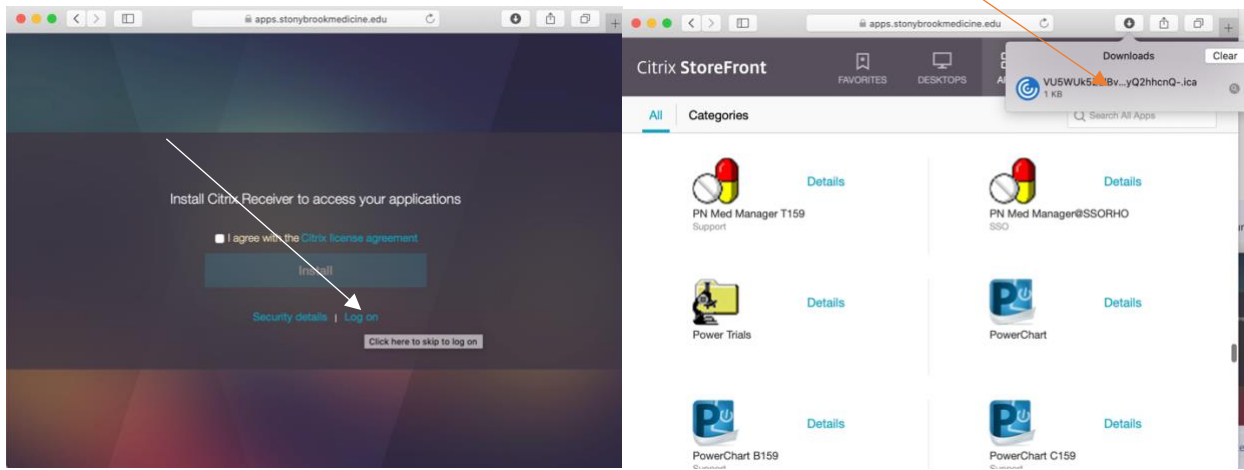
apps.stonybrookmedicine.edu

Install Citrix Receiver to access your applications

I agree with the Citrix license agreement

Install

Security details | Log on

Click here to skip to log on

apps.stonybrookmedicine.edu

Citrix StoreFront

FAVORITES

DESKTOPS

A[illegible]

Downloads

Clear

VU5WUk5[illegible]Bv...yQ2hhcnQ~.ica

1 KB

All

Categories

Search All Apps

Details

PN Med Manager T159

Support

Details

PN Med Manager@SSORHO

SSO

Details

Power Trials

Details

PowerChart

Details

PowerChart B159

Support

Details

PowerChart C159

Support